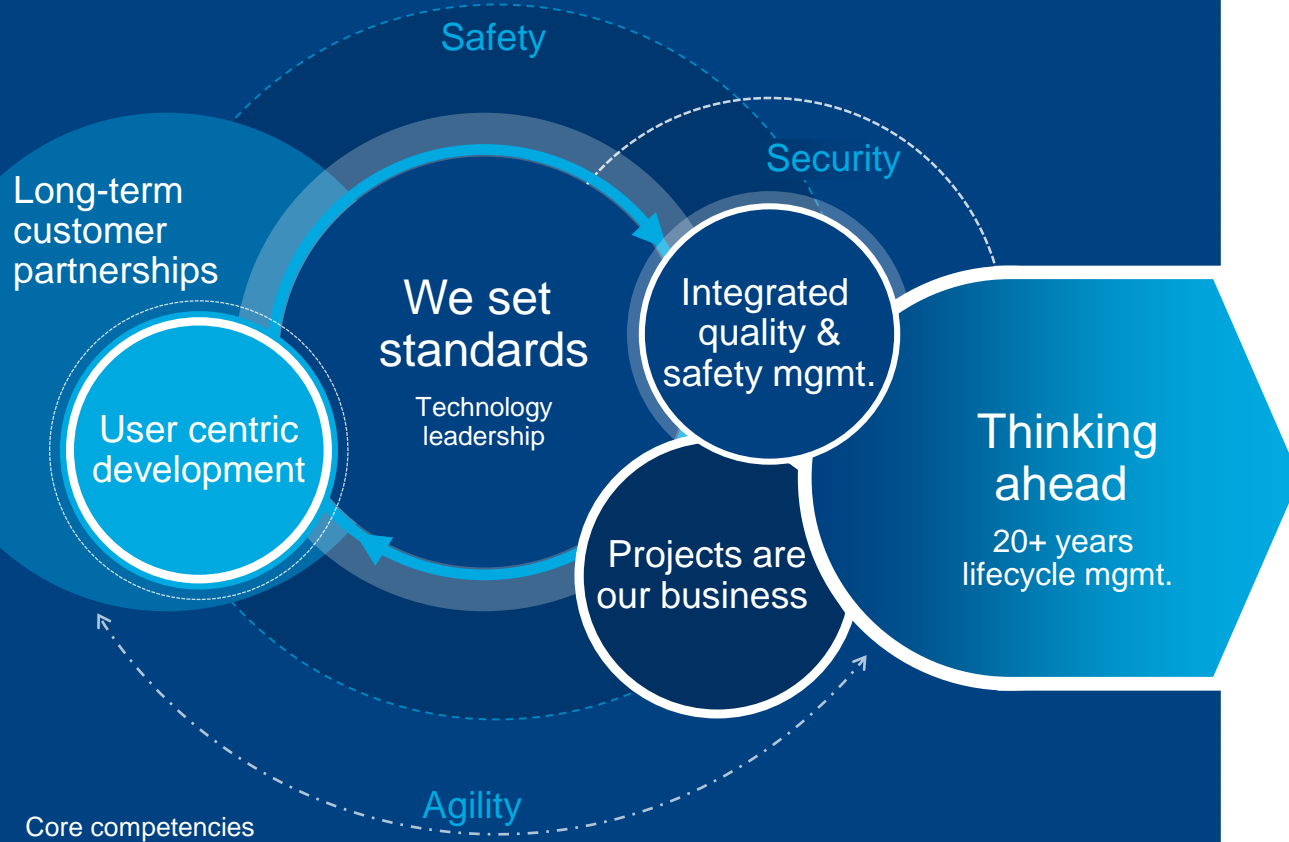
Safety

Security

Long-term customer partnerships

We set standards

Technology leadership

Integrated quality & safety mgmt.

User centric development

Thinking ahead

20+ years lifecycle mgmt.

Projects are our business

Agility

Core competencies